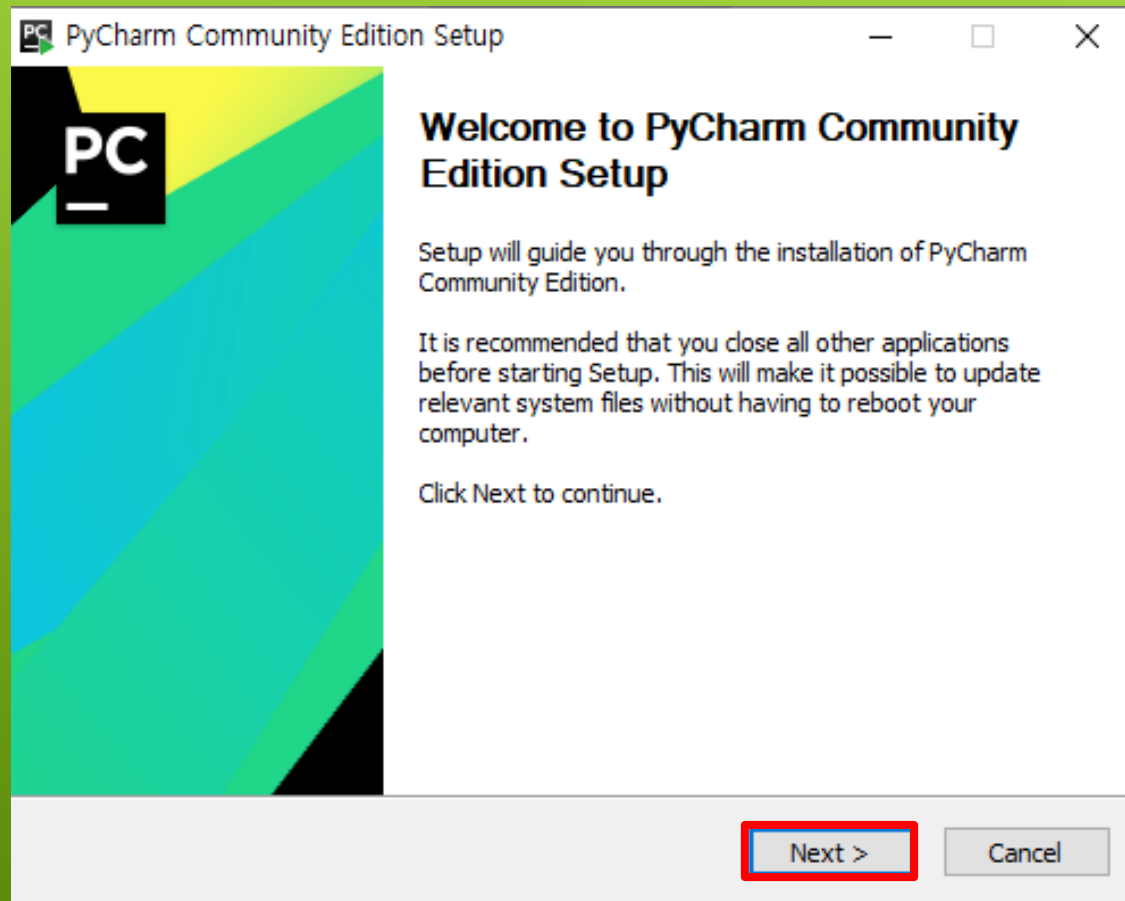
PyCharm Community Edition Setup

PC

Welcome to PyCharm Community Edition Setup

Setup will guide you through the installation of PyCharm Community Edition.

It is recommended that you close all other applications before starting Setup. This will make it possible to update relevant system files without having to reboot your computer.

Click Next to continue.

Next >

Cancel